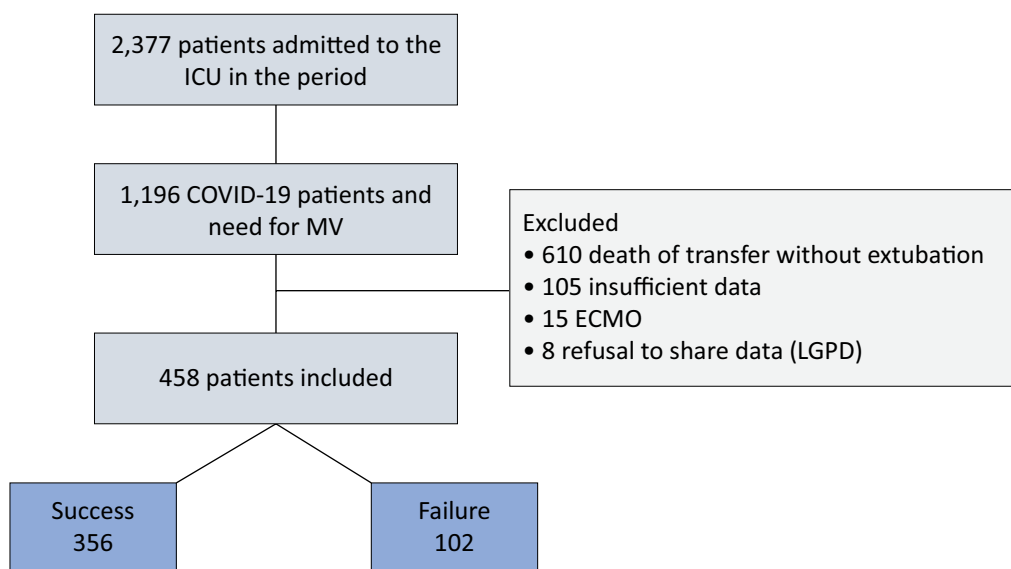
2,377 patients admitted to the ICU in the period

1,196 COVID-19 patients and need for MV

Excluded
• 610 death of transfer without extubation
• 105 insufficient data
• 15 ECMO
• 8 refusal to share data (LGPD)

458 patients included

Success
356

Failure
102